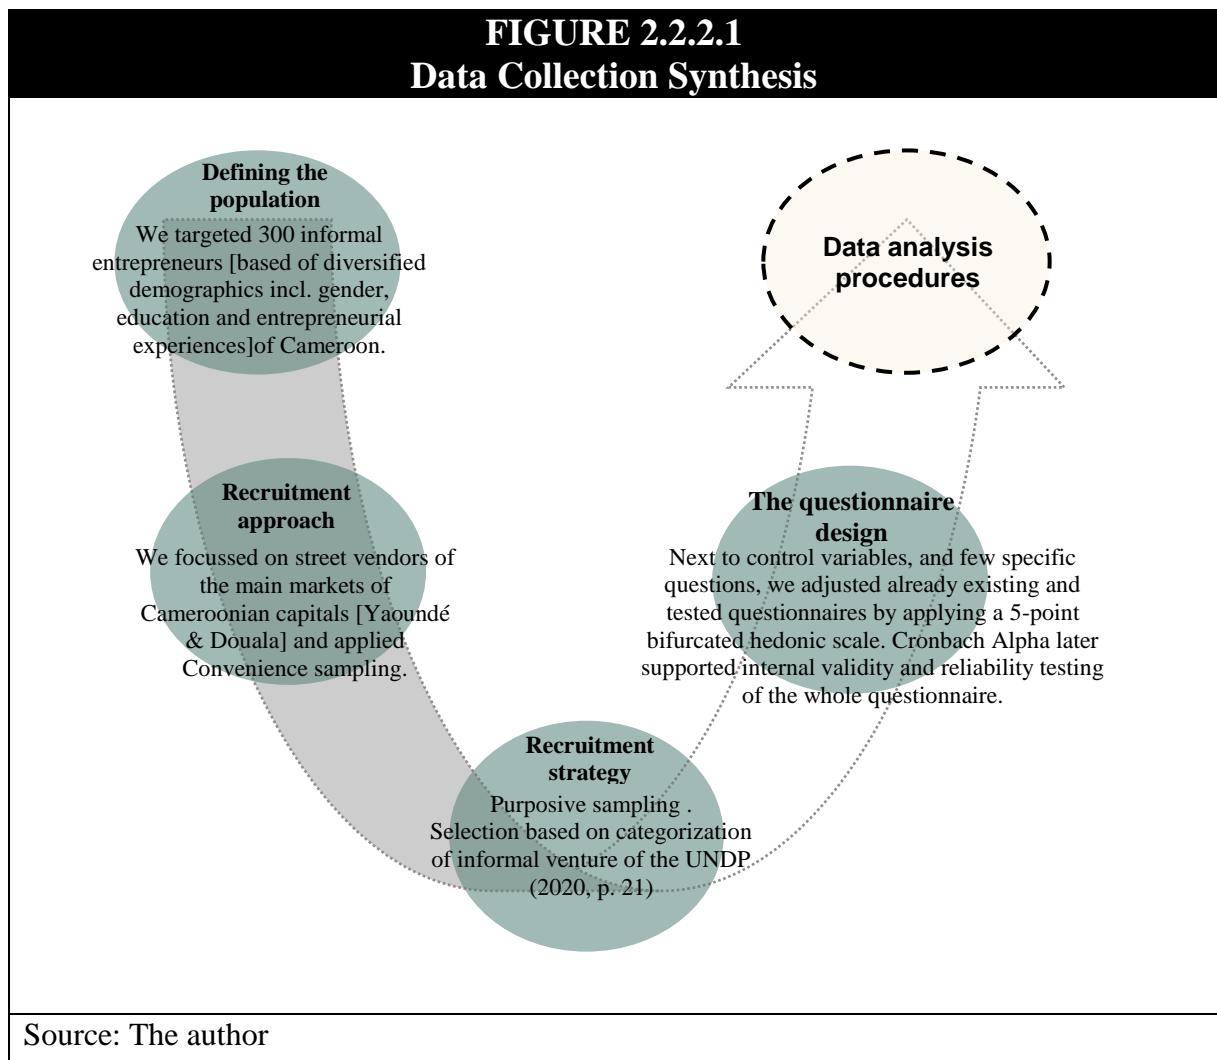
FIGURE 2.2.2.1
Data Collection Synthesis

Defining the population
We targeted 300 informal entrepreneurs [based of diversified demographics incl. gender, education and entrepreneurial experiences]of Cameroon.

Data analysis procedures

Recruitment approach
We focussed on street vendors of the main markets of Cameroonian capitals [Yaoundé & Douala] and applied Convenience sampling.

The questionnaire design
Next to control variables, and few specific questions, we adjusted already existing and tested questionnaires by applying a 5-point bifurcated hedonic scale. Cronbach Alpha later supported internal validity and reliability testing of the whole questionnaire.

Recruitment strategy
Purposive sampling .
Selection based on categorization of informal venture of the UNDP (2020, p. 21)

Source: The author